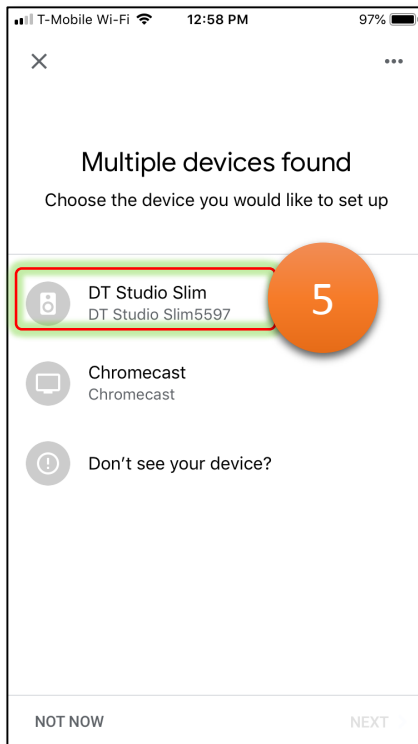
T-Mobile Wi-Fi 12:58 PM 97%

×

...

Multiple devices found

Choose the device you would like to set up

DT Studio Slim
DT Studio Slim5597

5

Chromecast
Chromecast

Don't see your device?

NOT NOW

NEXT